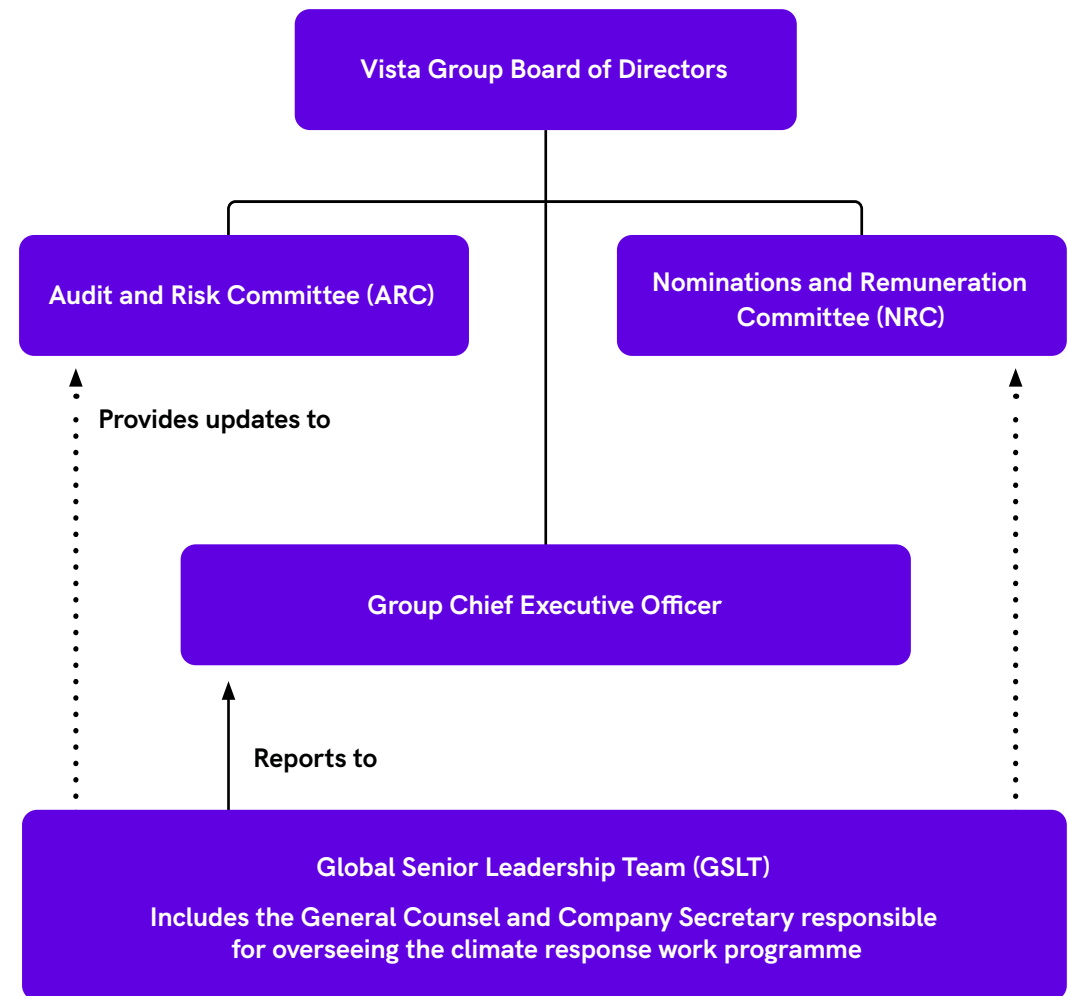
Vista Group Board of Directors

Audit and Risk Committee (ARC)

Nominations and Remuneration Committee (NRC)

Provides updates to

Group Chief Executive Officer

Reports to

Global Senior Leadership Team (GSLT)

Includes the General Counsel and Company Secretary responsible for overseeing the climate response work programme